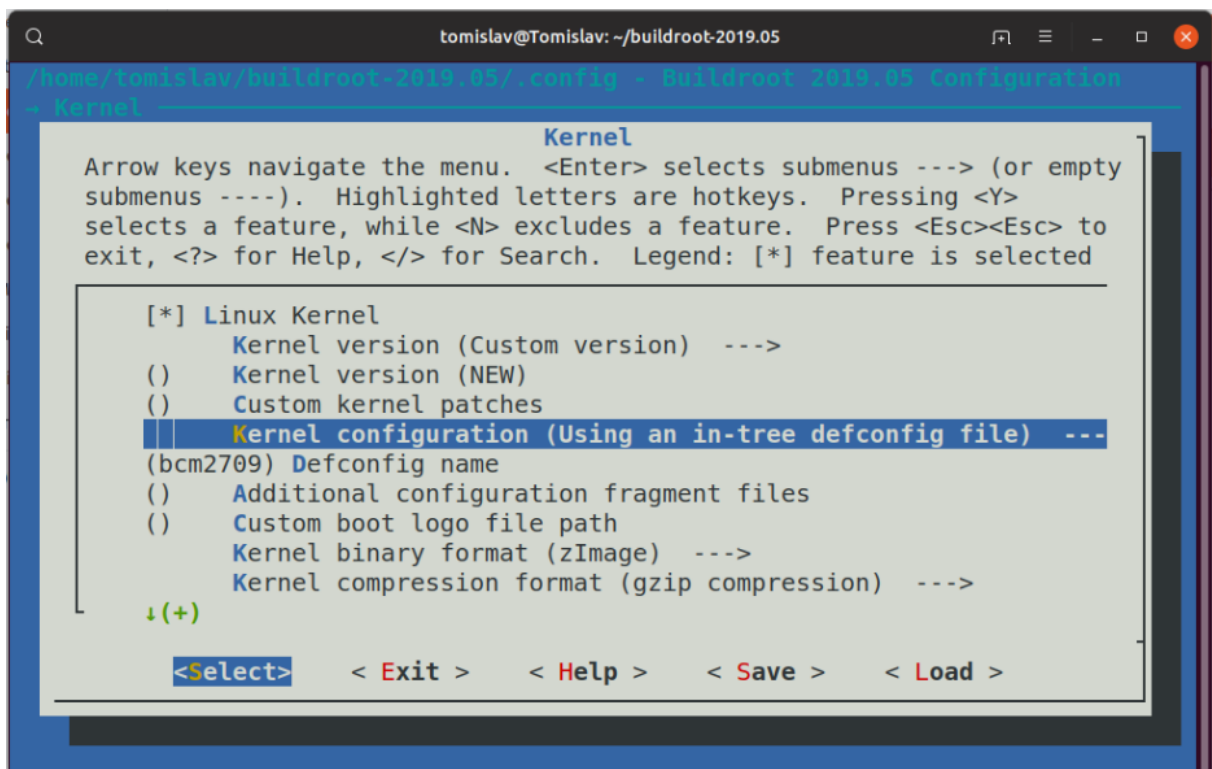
tomislav@Tomislav: ~/buildroot-2019.05

/home/tomislav/buildroot-2019.05/.config - Buildroot 2019.05 Configuration
→ Kernel

Kernel

Arrow keys navigate the menu. <Enter> selects submenus ---> (or empty submenus ----). Highlighted letters are hotkeys. Pressing <Y> selects a feature, while <N> excludes a feature. Press <Esc><Esc> to exit, <?> for Help, </> for Search. Legend: [*] feature is selected

[*] Linux Kernel
Kernel version (Custom version) --->
() Kernel version (NEW)
() Custom kernel patches
Kernel configuration (Using an in-tree defconfig file) ---
(bcm2709) Defconfig name
() Additional configuration fragment files
() Custom boot logo file path
Kernel binary format (zImage) --->
Kernel compression format (gzip compression) --->
↓(+)

<Select> < Exit > < Help > < Save > < Load >